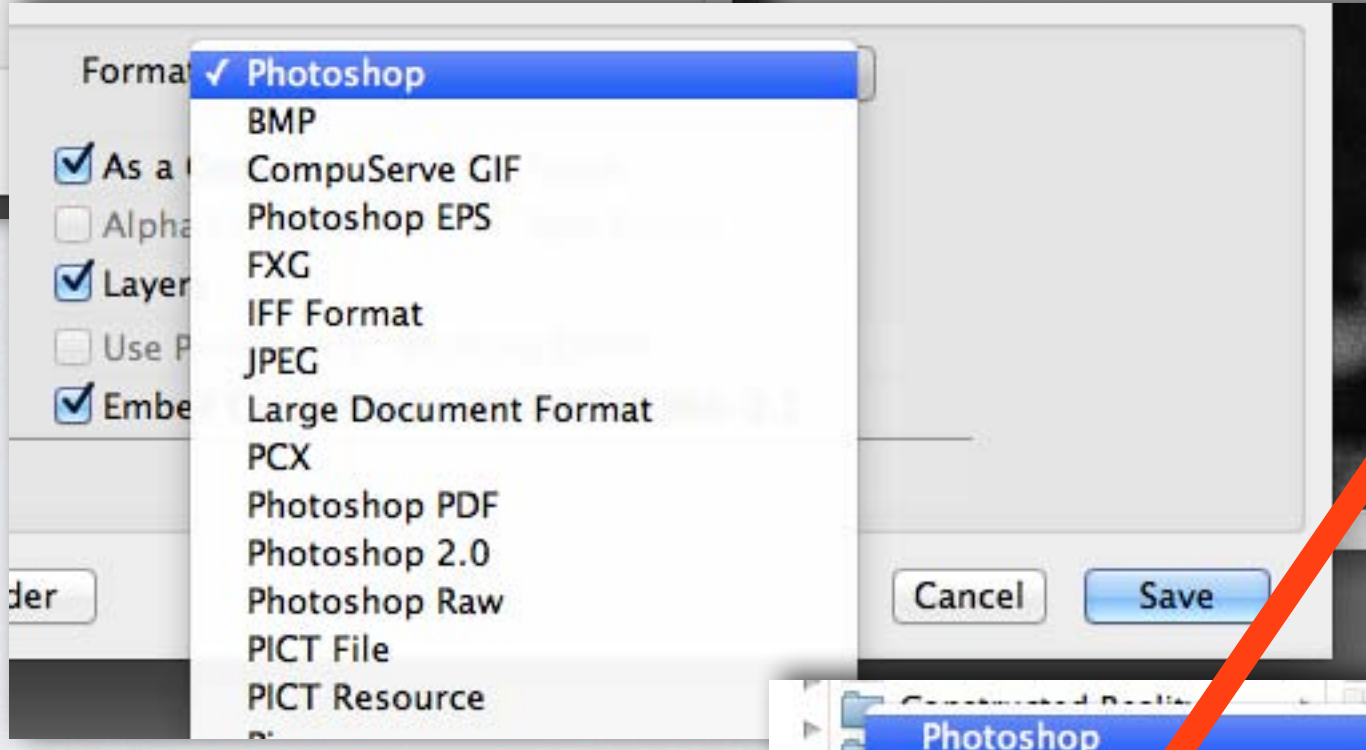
Format

✓ Photoshop
BMP
CompuServe GIF
Photoshop EPS
FXG
IFF Format
JPEG
Large Document Format
PCX
Photoshop PDF
Photoshop 2.0
Photoshop Raw
PICT File
PICT Resource

As a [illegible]
Alpha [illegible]
Layer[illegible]
Use P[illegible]
Embe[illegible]

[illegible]der

Cancel

Save

Constructed Reality

Photoshop